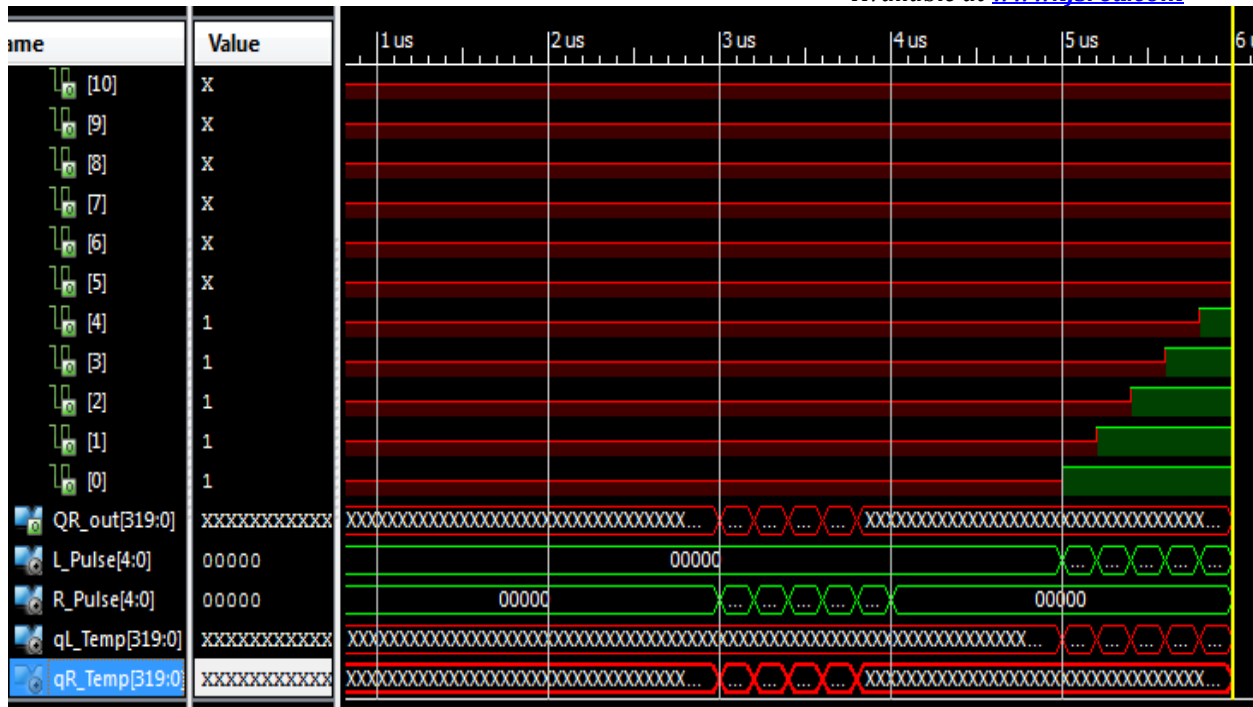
Available at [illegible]

ame | Value | 1 us | 2 us | 3 us | 4 us | 5 us | 6

[10] X
[9] X
[8] X
[7] X
[6] X
[5] X
[4] 1
[3] 1
[2] 1
[1] 1
[0] 1
QR_out[319:0] XXXXXXXXXXX XXXXXXXXXXXXXXXXXXXXXXXXXXXXXXXXXX... ... ... ... XXXXXXXXXXXXXXXXXXXXXXXXXXXXXXXXXX...
L_Pulse[4:0] 00000 00000 ... ... ... ...
R_Pulse[4:0] 00000 00000 ... ... ... ... ... 00000
qL_Temp[319:0] XXXXXXXXXXX XXXXXXXXXXXXXXXXXXXXXXXXXXXXXXXXXXXXXXXXXXXXXXXXXXXXXXXXXXXXXXXXXX... ... ... ... ...
qR_Temp[319:0] XXXXXXXXXXX XXXXXXXXXXXXXXXXXXXXXXXXXXXXXXXXXX... ... ... ... XXXXXXXXXXXXXXXXXXXXXXXXXXXXXXXXXX...